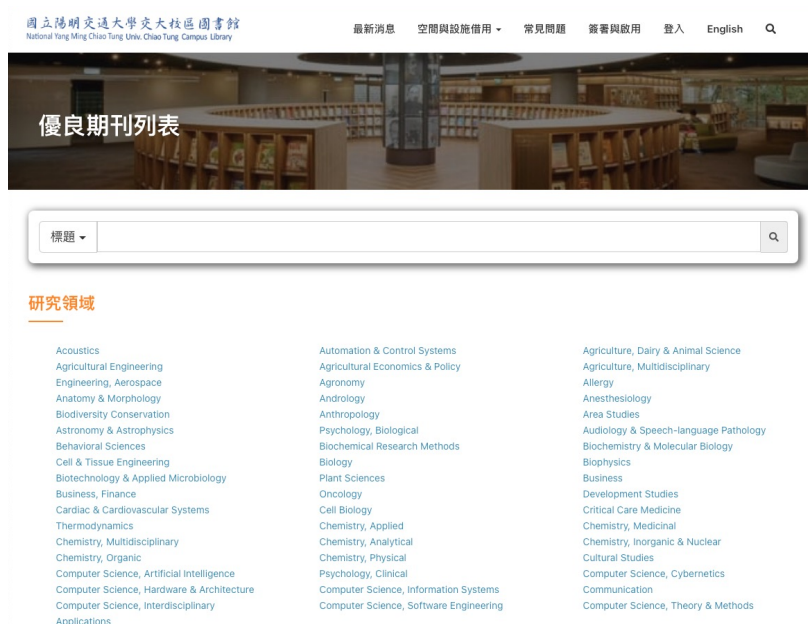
國立陽明交通大學交大校區圖書館
National Yang Ming Chiao Tung Univ. Chiao Tung Campus Library

最新消息 空間與設施借用 常見問題 簽署與啟用 登入 English

優良期刊列表

標題

研究領域

Acoustics
Agricultural Engineering
Engineering, Aerospace
Anatomy & Morphology
Biodiversity Conservation
Astronomy & Astrophysics
Behavioral Sciences
Cell & Tissue Engineering
Biotechnology & Applied Microbiology
Business, Finance
Cardiac & Cardiovascular Systems
Thermodynamics
Chemistry, Multidisciplinary
Chemistry, Organic
Computer Science, Artificial Intelligence
Computer Science, Hardware & Architecture
Computer Science, Interdisciplinary Applications

Automation & Control Systems
Agricultural Economics & Policy
Agronomy
Andrology
Anthropology
Psychology, Biological
Biochemical Research Methods
Biology
Plant Sciences
Oncology
Cell Biology
Chemistry, Applied
Chemistry, Analytical
Chemistry, Physical
Psychology, Clinical
Computer Science, Information Systems
Computer Science, Software Engineering

Agriculture, Dairy & Animal Science
Agriculture, Multidisciplinary
Allergy
Anesthesiology
Area Studies
Audiology & Speech-language Pathology
Biochemistry & Molecular Biology
Biophysics
Business
Development Studies
Critical Care Medicine
Chemistry, Medicinal
Chemistry, Inorganic & Nuclear
Cultural Studies
Computer Science, Cybernetics
Communication
Computer Science, Theory & Methods